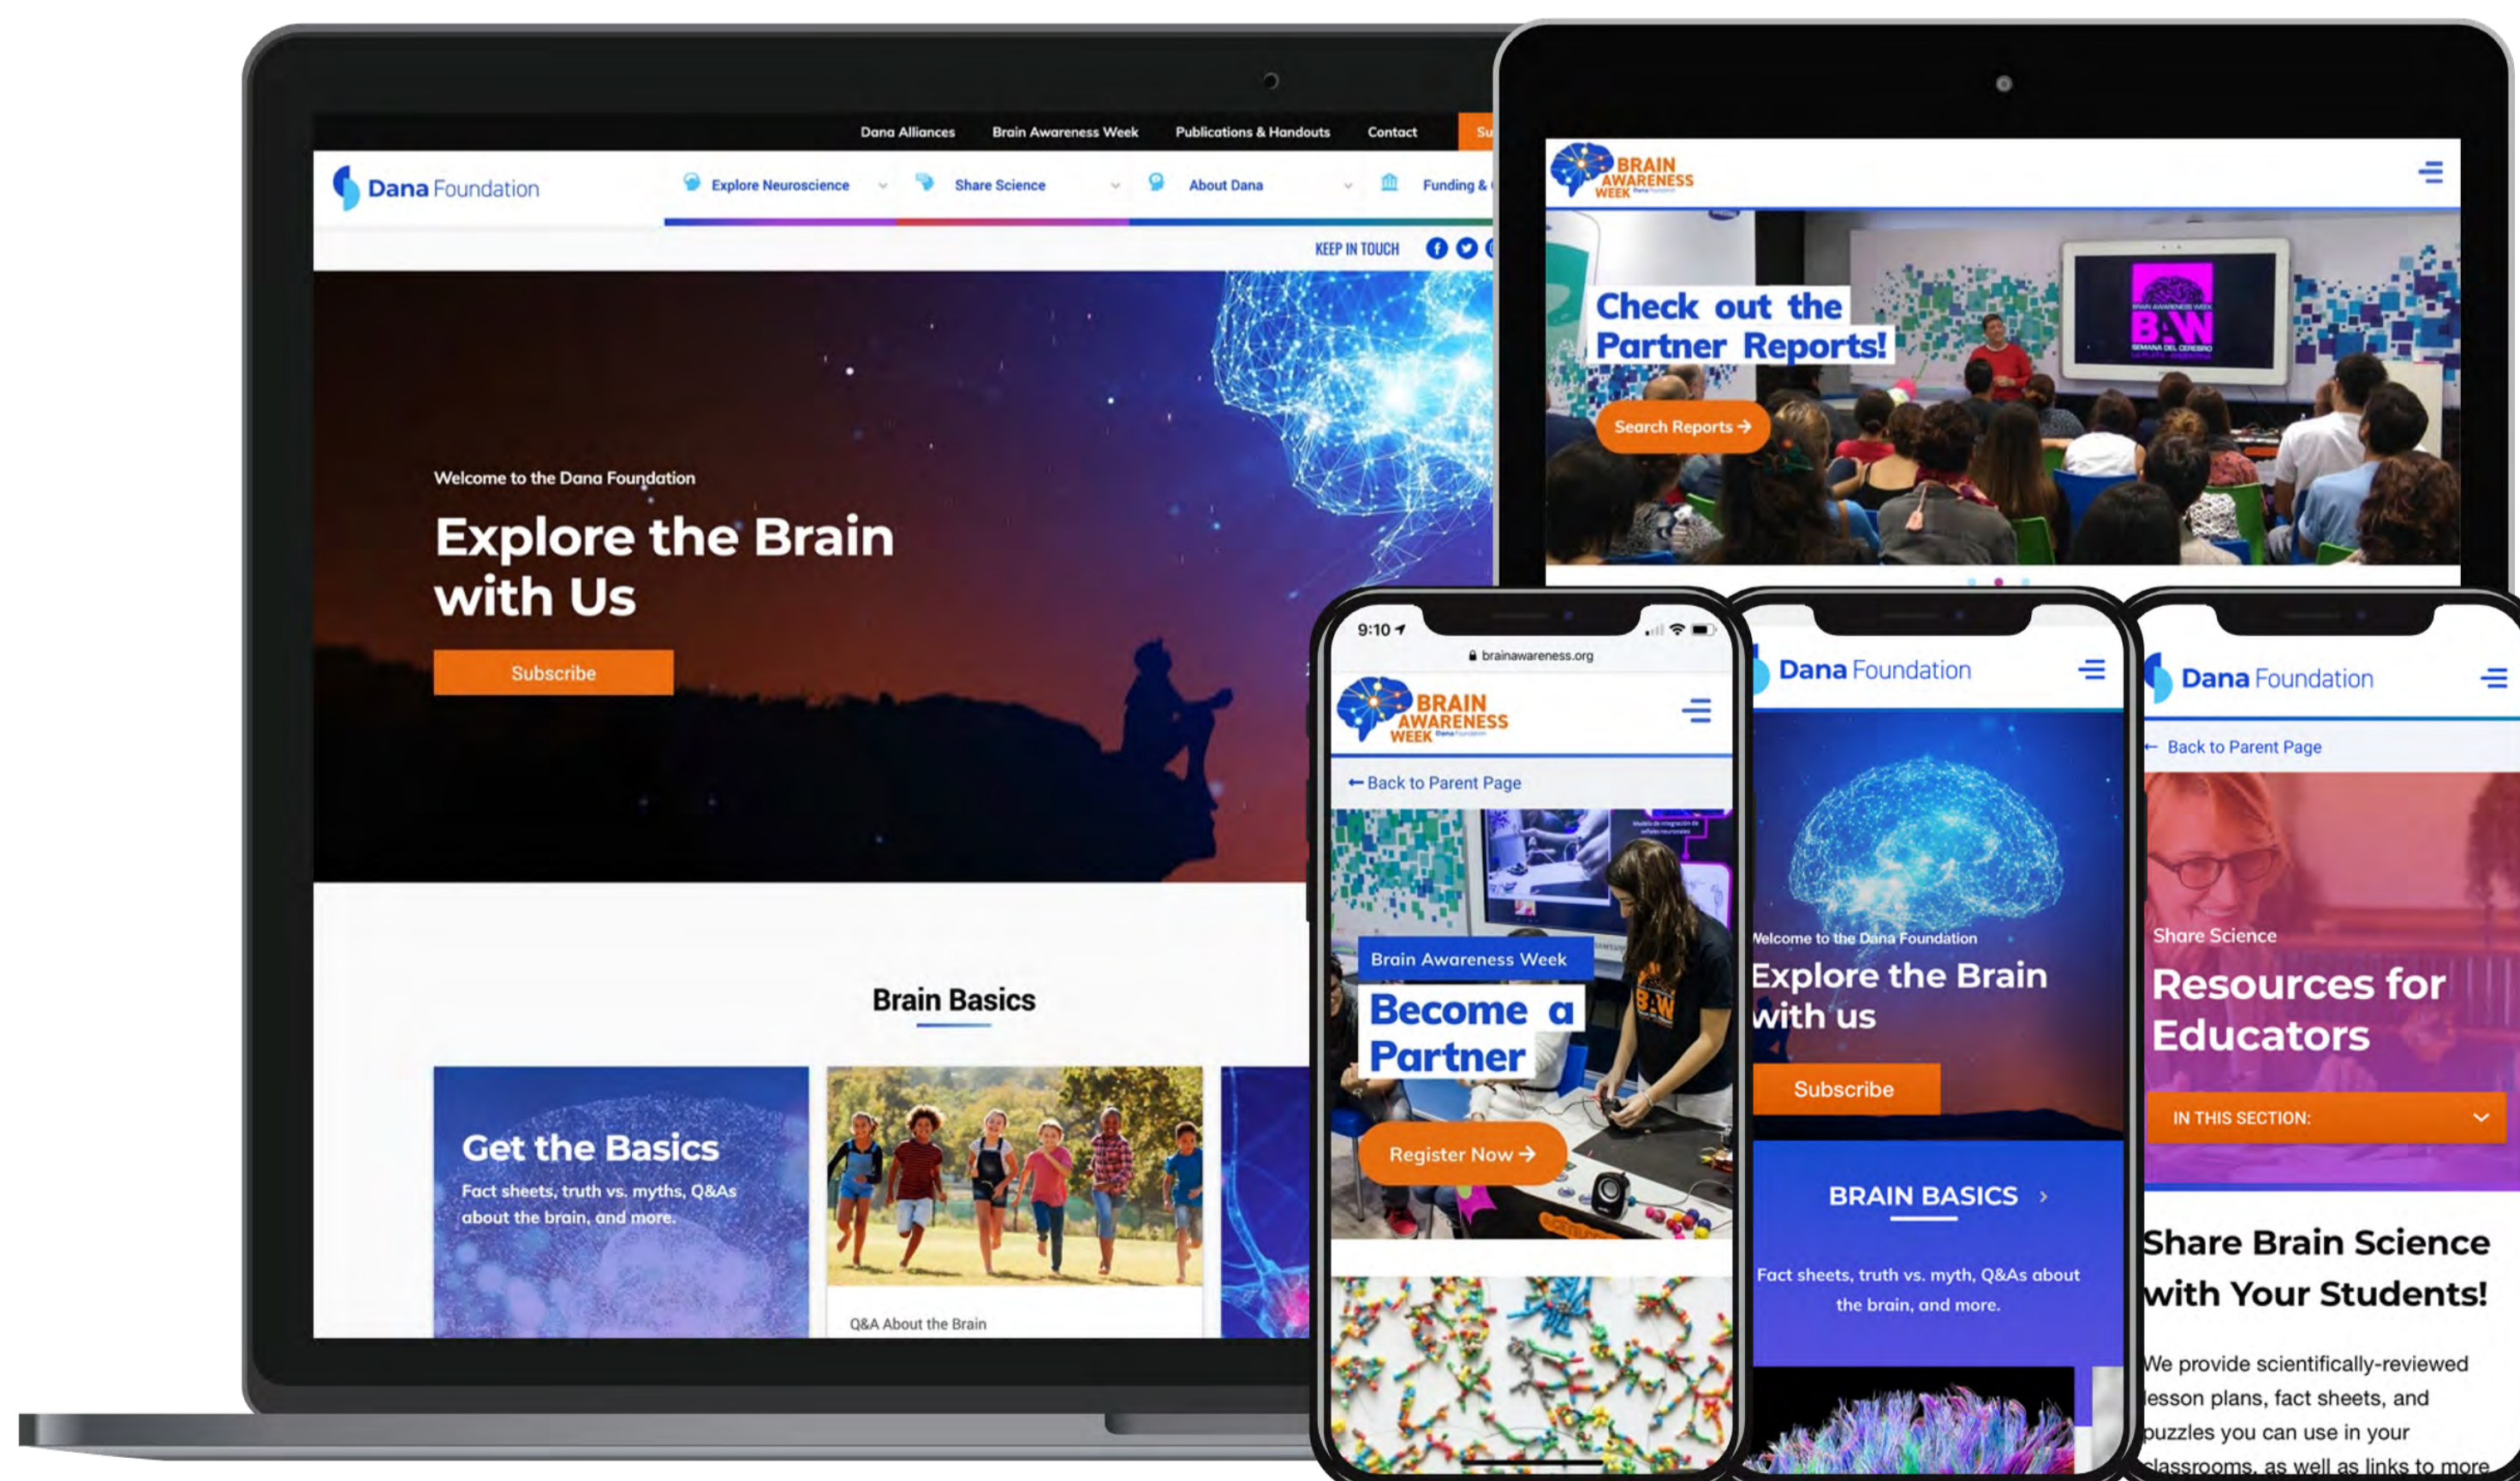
Dana Alliances Brain Awareness Week Publications & Handouts Contact Su

Dana Foundation

Explore Neuroscience Share Science About Dana Funding &

KEEP IN TOUCH

Welcome to the Dana Foundation

Explore the Brain with Us

Subscribe

Brain Basics

Get the Basics

Fact sheets, truth vs. myths, Q&As about the brain, and more.

Q&A About the Brain

BRAIN AWARENESS WEEK

Check out the Partner Reports!

Search Reports →

9:10

brainawareness.org

BRAIN AWARENESS WEEK

← Back to Parent Page

Brain Awareness Week

Become a Partner

Register Now →

Dana Foundation

Welcome to the Dana Foundation

Explore the Brain with us

Subscribe

BRAIN BASICS ›

Fact sheets, truth vs. myth, Q&As about the brain, and more.

Dana Foundation

← Back to Parent Page

Share Science

Resources for Educators

IN THIS SECTION:

Share Brain Science with Your Students!

We provide scientifically-reviewed lesson plans, fact sheets, and puzzles you can use in your classrooms, as well as links to more